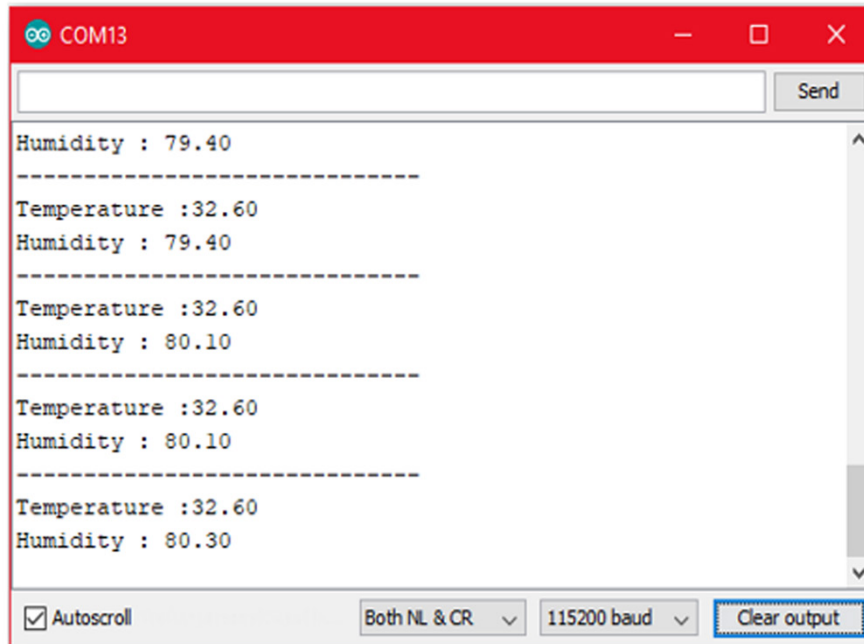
COM13

Send

Humidity : 79.40
------------------------------
Temperature :32.60
Humidity : 79.40
------------------------------
Temperature :32.60
Humidity : 80.10
------------------------------
Temperature :32.60
Humidity : 80.10
------------------------------
Temperature :32.60
Humidity : 80.30

Autoscroll

Both NL & CR

115200 baud

Clear output